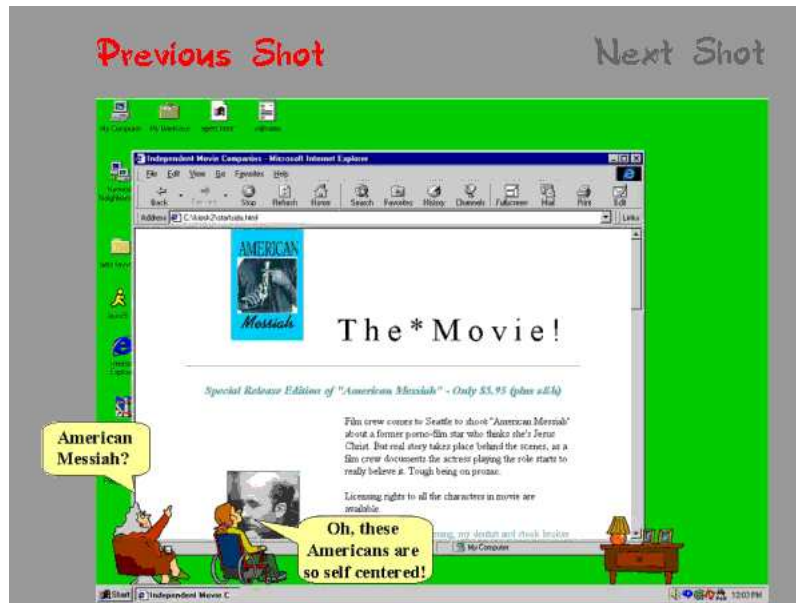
Previous Shot

Next Shot

My Computer

My Briefcase

Independent Movie Companies - Microsoft Internet Explorer

File Edit View Go Favorites Help

Back Forward Stop Refresh Home Search Favorites History Channels Fullscreen Mail Print Edit

Address C:\kind-2\startsite.html

Links

AMERICAN Messiah

The*Movie!

Special Release Edition of "American Messiah" - Only $5.95 (plus s&h)

Film crew comes to Seattle to shoot "American Messiah" about a former porno-film star who thinks she's Jesus Christ. But real story takes place behind the scenes, as a film crew documents the actress playing the role starts to really believe it. Tough being on prozac.

Licensing rights to all the characters in movie are available.

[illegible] my dentist and stock broker

My Computer

American Messiah?

Oh, these Americans are so self centered!

Start

Independent Movie C

12:03 PM